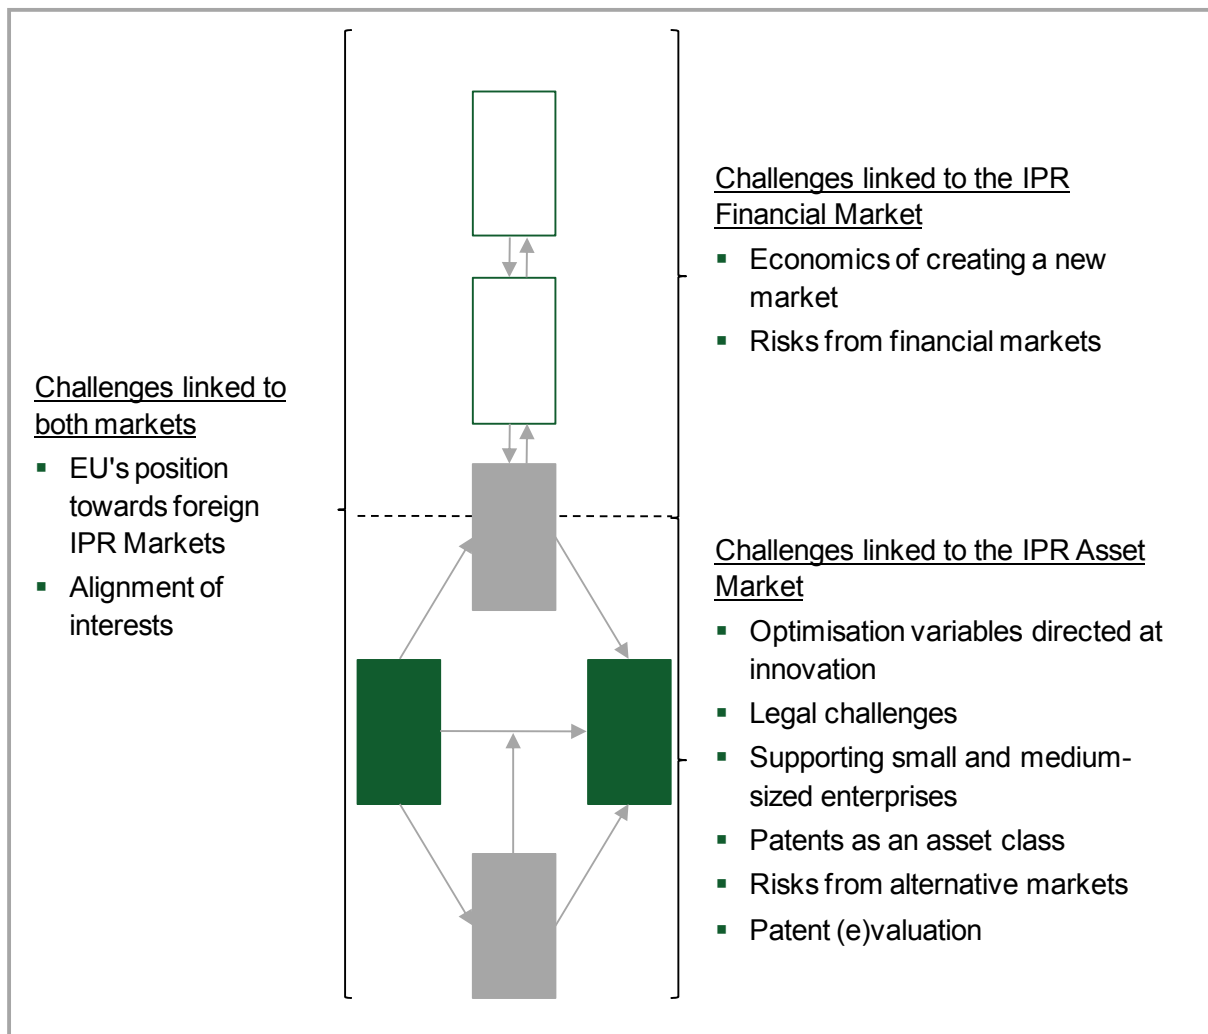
Challenges linked to the IPR Financial Market

- Economics of creating a new market
- Risks from financial markets

Challenges linked to both markets

- EU's position towards foreign IPR Markets
- Alignment of interests

Challenges linked to the IPR Asset Market

- Optimisation variables directed at innovation
- Legal challenges
- Supporting small and medium-sized enterprises
- Patents as an asset class
- Risks from alternative markets
- Patent (e)valuation